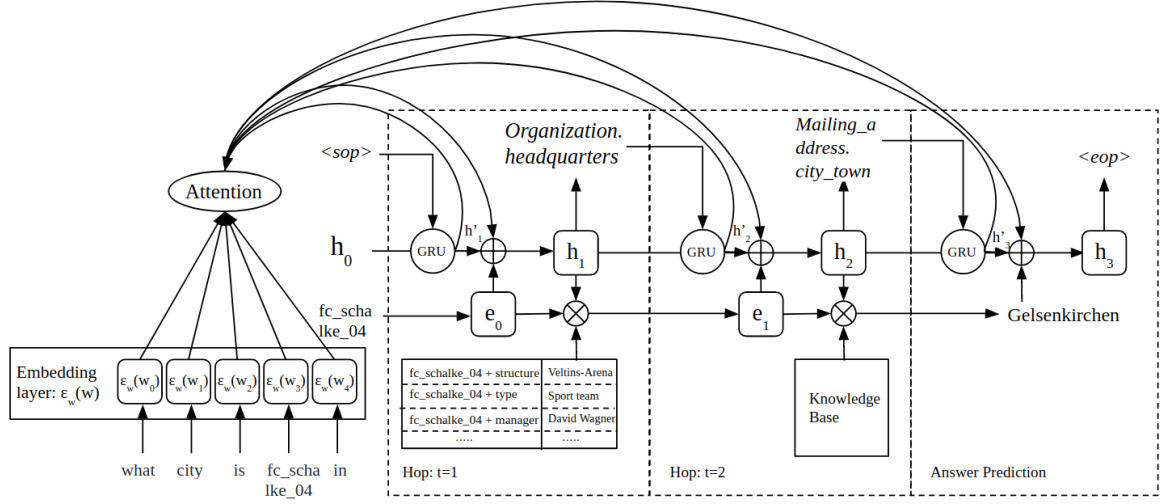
Attention

Embedding layer: $\varepsilon_w(w)$

$\varepsilon_w(w_0)$ $\varepsilon_w(w_1)$ $\varepsilon_w(w_2)$ $\varepsilon_w(w_3)$ $\varepsilon_w(w_4)$

what city is fc_schalke_04 in

<sop>

$h_0$

GRU

$h'_1$

Organization. headquarters

$h_1$

fc_schalke_04

$e_0$

| fc_schalke_04 + structure | Veltins-Arena |
|---|---|
| fc_schalke_04 + type | Sport team |
| fc_schalke_04 + manager | David Wagner |
| ..... | ..... |

Hop: t=1

GRU

$h'_2$

Mailing_address. city_town

$h_2$

$e_1$

Knowledge Base

Hop: t=2

<eop>

GRU

$h'_3$

$h_3$

Gelsenkirchen

Answer Prediction